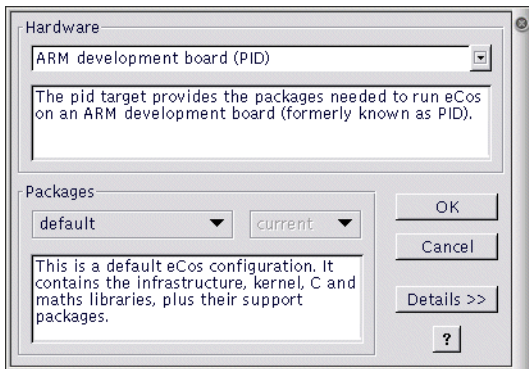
Hardware

ARM development board (PID)

The pid target provides the packages needed to run eCos on an ARM development board (formerly known as PID).

Packages

default

current

This is a default eCos configuration. It contains the infrastructure, kernel, C and maths libraries, plus their support packages.

OK

Cancel

Details >>

?